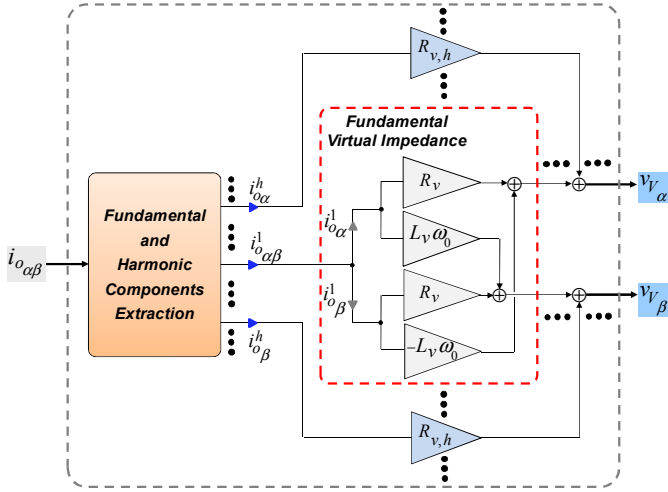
$R_{v,h}$

Fundamental Virtual Impedance

$i_{o_{\alpha\beta}}$

Fundamental and Harmonic Components Extraction

$i_{o_\alpha}^h$

$i_{o_{\alpha\beta}}^1$

$i_{o_\beta}^h$

$i_{o_\alpha}^1$

$i_{o_\beta}^1$

$R_v$

$L_v\omega_0$

$R_v$

$-L_v\omega_0$

$v_{V_\alpha}$

$v_{V_\beta}$

$R_{v,h}$